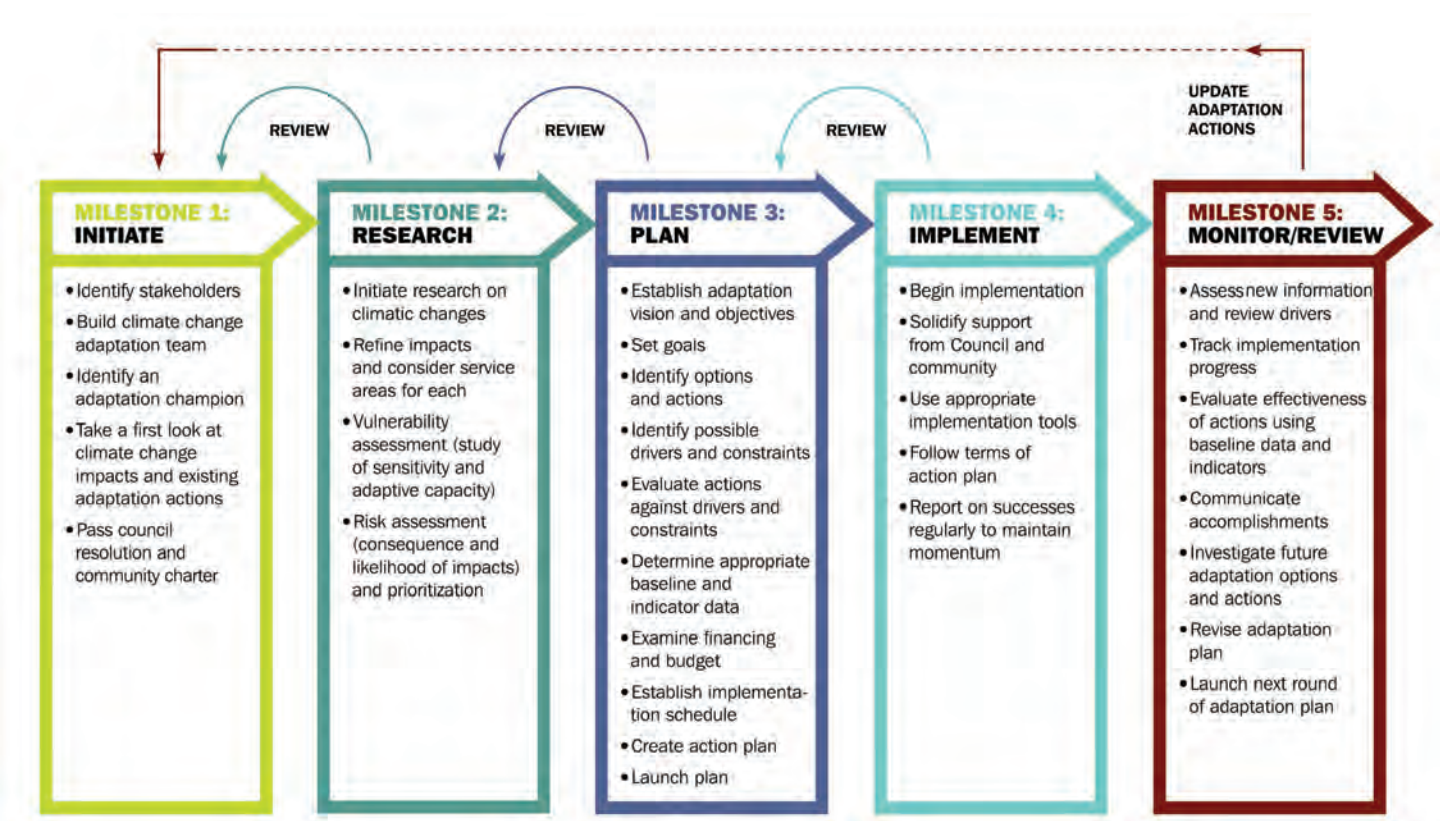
REVIEW

REVIEW

REVIEW

UPDATE ADAPTATION ACTIONS

MILESTONE 1:
INITIATE

• Identify stakeholders
• Build climate change adaptation team
• Identify an adaptation champion
• Take a first look at climate change impacts and existing adaptation actions
• Pass council resolution and community charter

MILESTONE 2:
RESEARCH

• Initiate research on climatic changes
• Refine impacts and consider service areas for each
• Vulnerability assessment (study of sensitivity and adaptive capacity)
• Risk assessment (consequence and likelihood of impacts) and prioritization

MILESTONE 3:
PLAN

• Establish adaptation vision and objectives
• Set goals
• Identify options and actions
• Identify possible drivers and constraints
• Evaluate actions against drivers and constraints
• Determine appropriate baseline and indicator data
• Examine financing and budget
• Establish implementation schedule
• Create action plan
• Launch plan

MILESTONE 4:
IMPLEMENT

• Begin implementation
• Solidify support from Council and community
• Use appropriate implementation tools
• Follow terms of action plan
• Report on successes regularly to maintain momentum

MILESTONE 5:
MONITOR/REVIEW

• Assess new information and review drivers
• Track implementation progress
• Evaluate effectiveness of actions using baseline data and indicators
• Communicate accomplishments
• Investigate future adaptation options and actions
• Revise adaptation plan
• Launch next round of adaptation plan